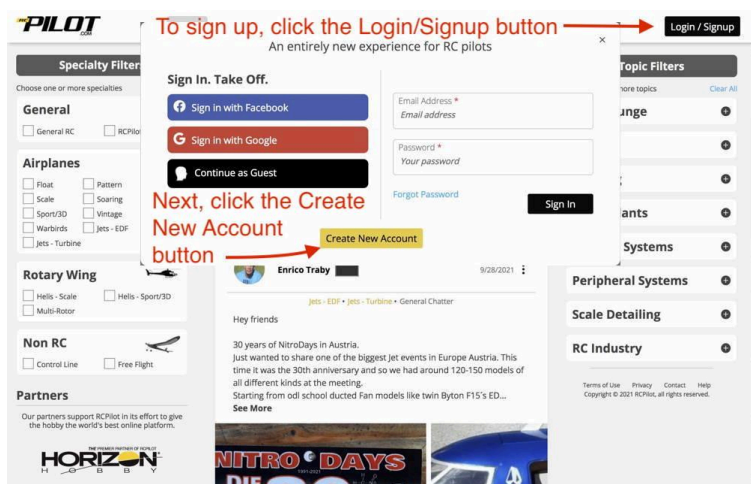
PILOT .COM

To sign up, click the Login/Signup button

Login / Signup

An entirely new experience for RC pilots

×

Specialty Filter

Choose one or more specialties

General

General RC

RCPilo

Airplanes

Float

Pattern

Scale

Soaring

Sport/3D

Vintage

Warbirds

Jets - EDF

Jets - Turbine

Rotary Wing

Helis - Scale

Helis - Sport/3D

Multi-Rotor

Non RC

Control Line

Free Flight

Partners

Our partners support RCPilot in its effort to give the hobby the world's best online platform.

THE PREMIER PARTNER OF RCPILOT
HORIZON HOBBY

Sign In. Take Off.

Sign in with Facebook

Sign in with Google

Continue as Guest

Next, click the Create New Account button

Create New Account

Email Address *
Email address

Password *
Your password

Forgot Password

Sign In

Topic Filters

nore topics

Clear All

unge

ants

Systems

Peripheral Systems

Scale Detailing

RC Industry

Terms of Use Privacy Contact Help
Copyright © 2021 RCPilot, all rights reserved.

Enrico Traby

9/28/2021

Jets - EDF • Jets - Turbine • General Chatter

Hey friends

30 years of NitroDays in Austria.
Just wanted to share one of the biggest Jet events in Europe Austria. This time it was the 30th anniversary and so we had around 120-150 models of all different kinds at the meeting.
Starting from odl school ducted Fan models like twin Byton F15's ED...
See More

NITRO DAYS

1991-2021